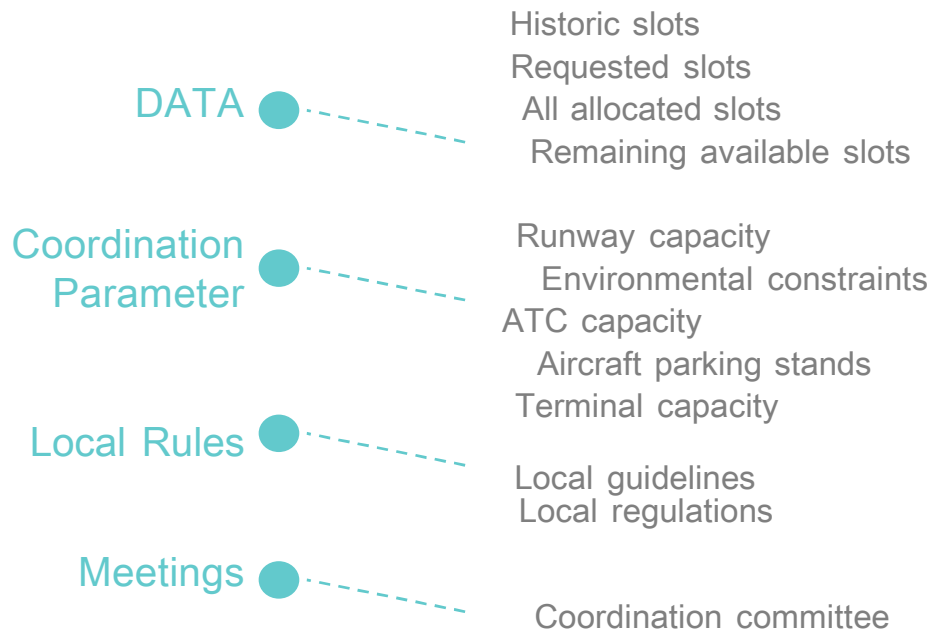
DATA

Historic slots
Requested slots
All allocated slots
Remaining available slots

Coordination Parameter

Runway capacity
Environmental constraints
ATC capacity
Aircraft parking stands
Terminal capacity

Local Rules

Local guidelines
Local regulations

Meetings

Coordination committee